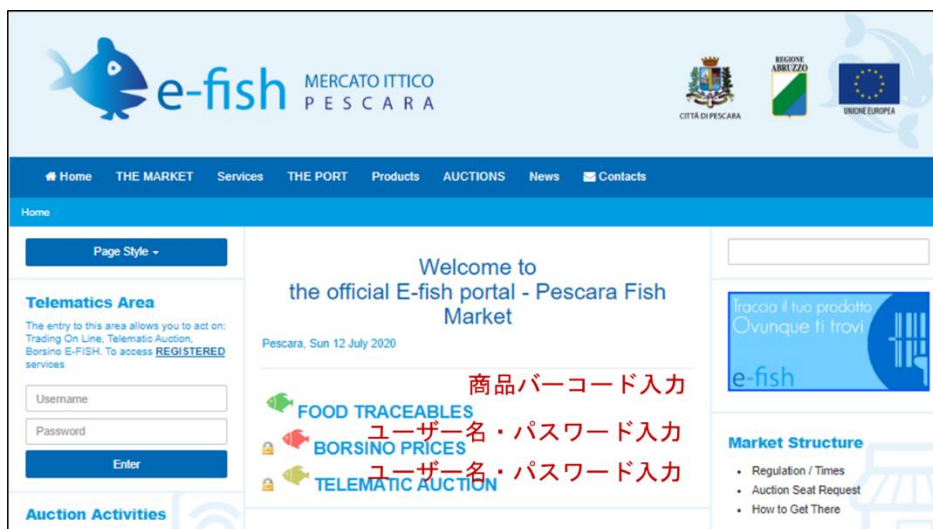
e-fish MERCATO ITTICO PESCARA

CITTÀ DI PESCARA

REGIONE ABRUZZO

UNIONE EUROPEA

Home THE MARKET Services THE PORT Products AUCTIONS News Contacts

Home

Page Style

Telematics Area

The entry to this area allows you to act on: Trading On Line, Telematic Auction, Borsino E-FISH. To access REGISTERED services

Username

Password

Enter

Auction Activities

Welcome to the official E-fish portal - Pescara Fish Market

Pescara, Sun 12 July 2020

商品バーコード入力

FOOD TRACEABLES

ユーザー名・パスワード入力

BORSINO PRICES

ユーザー名・パスワード入力

TELEMATIC AUCTION

Traccia il tuo prodotto Ovunque ti trovi

e-fish

Market Structure

- Regulation / Times
- Auction Seat Request
- How to Get There